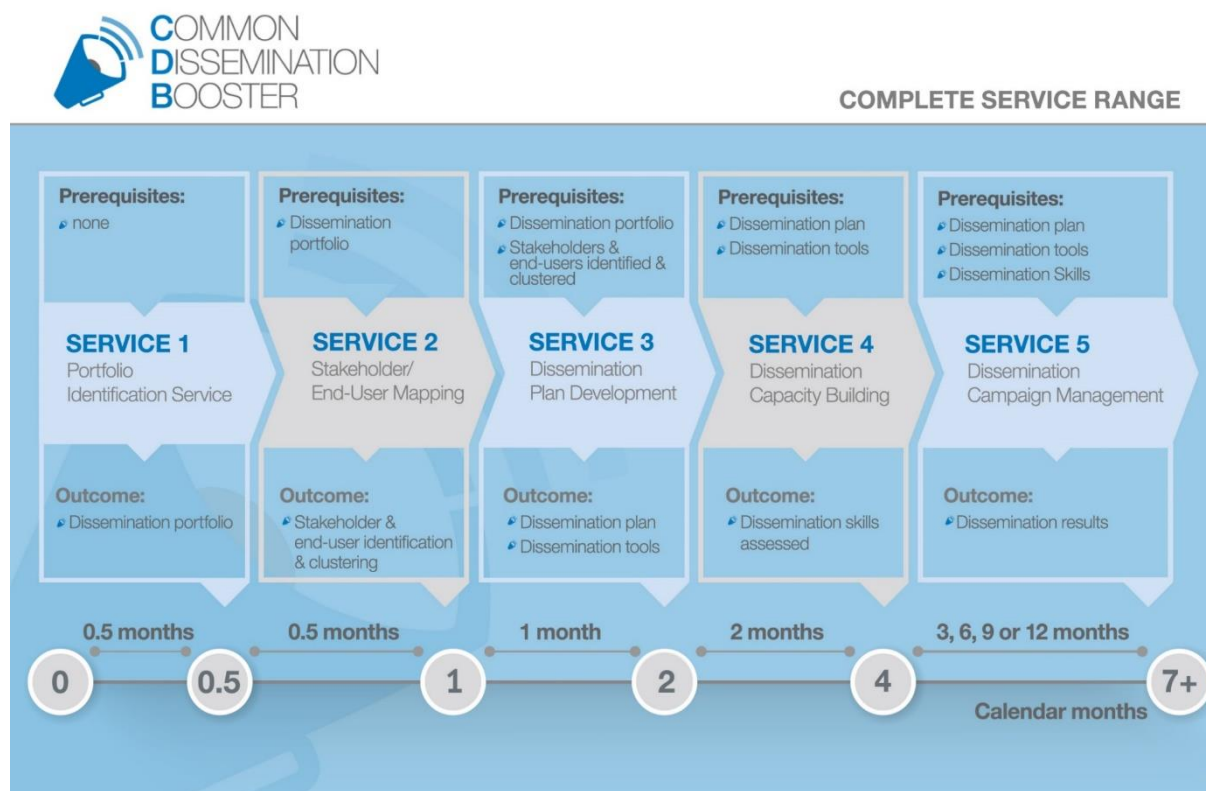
COMMON
DISSEMINATION
BOOSTER

COMPLETE SERVICE RANGE

Prerequisites:
none

SERVICE 1
Portfolio Identification Service

Outcome:
Dissemination portfolio

Prerequisites:
Dissemination portfolio

SERVICE 2
Stakeholder/ End-User Mapping

Outcome:
Stakeholder & end-user identification & clustering

Prerequisites:
Dissemination portfolio
Stakeholders & end-users identified & clustered

SERVICE 3
Dissemination Plan Development

Outcome:
Dissemination plan
Dissemination tools

Prerequisites:
Dissemination plan
Dissemination tools

SERVICE 4
Dissemination Capacity Building

Outcome:
Dissemination skills assessed

Prerequisites:
Dissemination plan
Dissemination tools
Dissemination Skills

SERVICE 5
Dissemination Campaign Management

Outcome:
Dissemination results

0.5 months
0.5 months
1 month
2 months
3, 6, 9 or 12 months

0
0.5
1
2
4
7+

Calendar months